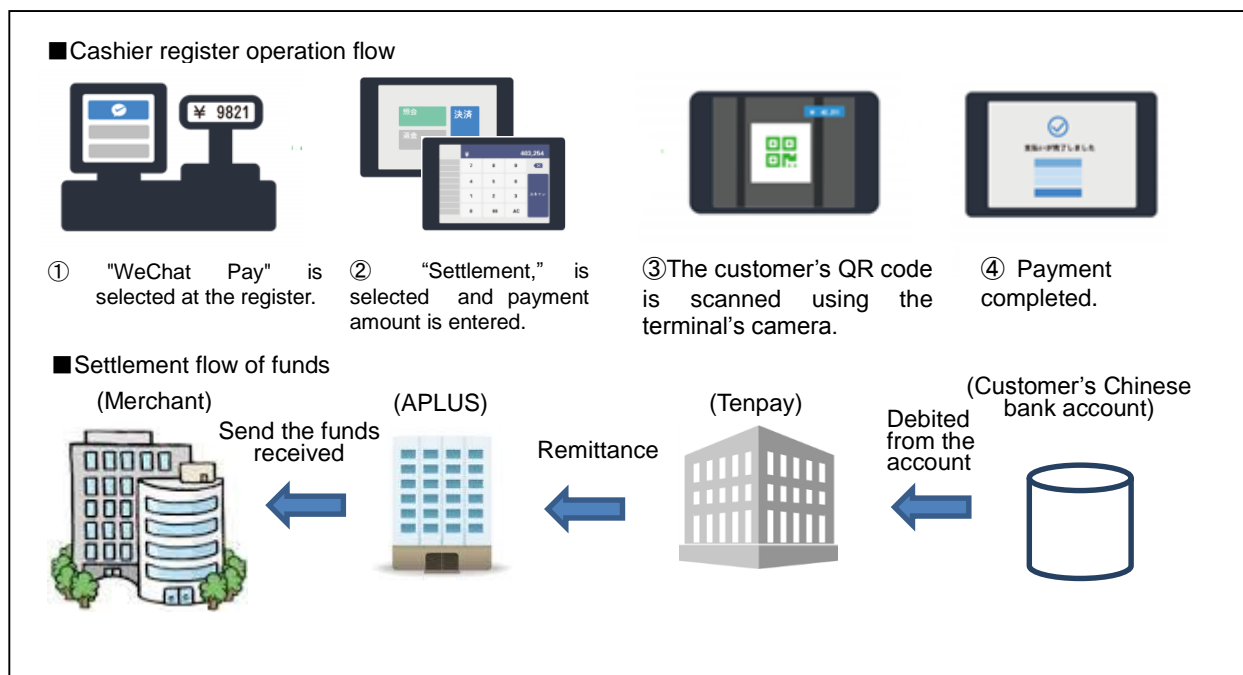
■Cashier register operation flow

¥ 9821

決済

① "WeChat Pay" is selected at the register.

② "Settlement," is selected and payment amount is entered.

③The customer's QR code is scanned using the terminal's camera.

④ Payment completed.

■Settlement flow of funds

(Merchant)

Send the funds received

(APLUS)

Remittance

(Tenpay)

Debited from the account

(Customer's Chinese bank account)